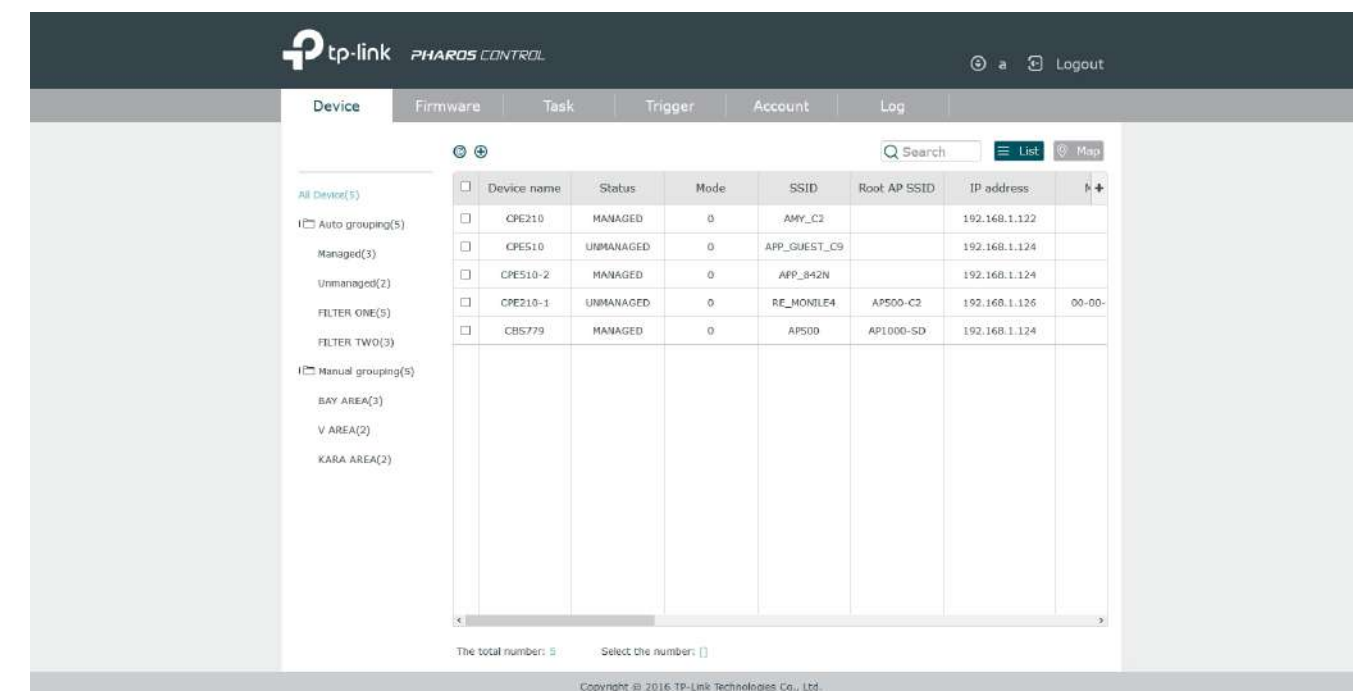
tp-link PHAROS CONTROL

a Logout

Device Firmware Task Trigger Account Log

Search List Map

All Device(5)
Auto grouping(5)
Managed(3)
Unmanaged(2)
FILTER ONE(5)
FILTER TWO(3)
Manual grouping(5)
BAY AREA(3)
V AREA(2)
KARA AREA(2)

| | Device name | Status | Mode | SSID | Root AP SSID | IP address | M |
|---|---|---|---|---|---|---|---|
| | CPE210 | MANAGED | 0 | AMY_C2 | | 192.168.1.122 | |
| | CPE510 | UNMANAGED | 0 | APP_GUEST_C9 | | 192.168.1.124 | |
| | CPE510-2 | MANAGED | 0 | APP_842N | | 192.168.1.124 | |
| | CPE210-1 | UNMANAGED | 0 | RE_MONILE4 | AP500-C2 | 192.168.1.126 | 00-00- |
| | CBS779 | MANAGED | 0 | AP500 | AP1000-SD | 192.168.1.124 | |

The total number: 5 Select the number: 0

Copyright © 2016 TP-Link Technologies Co., Ltd.